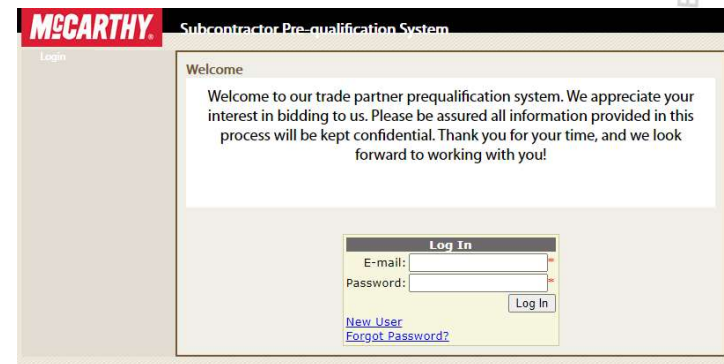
McCARTHY

Subcontractor Pre-qualification System

Login

Welcome

Welcome to our trade partner prequalification system. We appreciate your interest in bidding to us. Please be assured all information provided in this process will be kept confidential. Thank you for your time, and we look forward to working with you!

Log In

E-mail: *

Password: *

Log In

New User

Forgot Password?